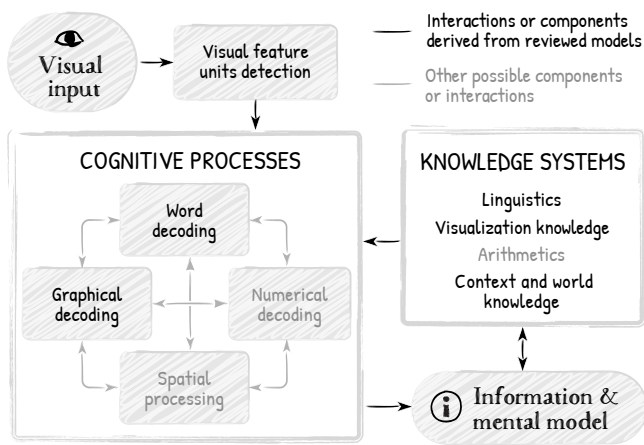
Visual input

Visual feature units detection

Interactions or components derived from reviewed models

Other possible components or interactions

COGNITIVE PROCESSES

Word decoding

Graphical decoding

Numerical decoding

Spatial processing

KNOWLEDGE SYSTEMS

Linguistics

Visualization knowledge

Arithmetics

Context and world knowledge

Information & mental model